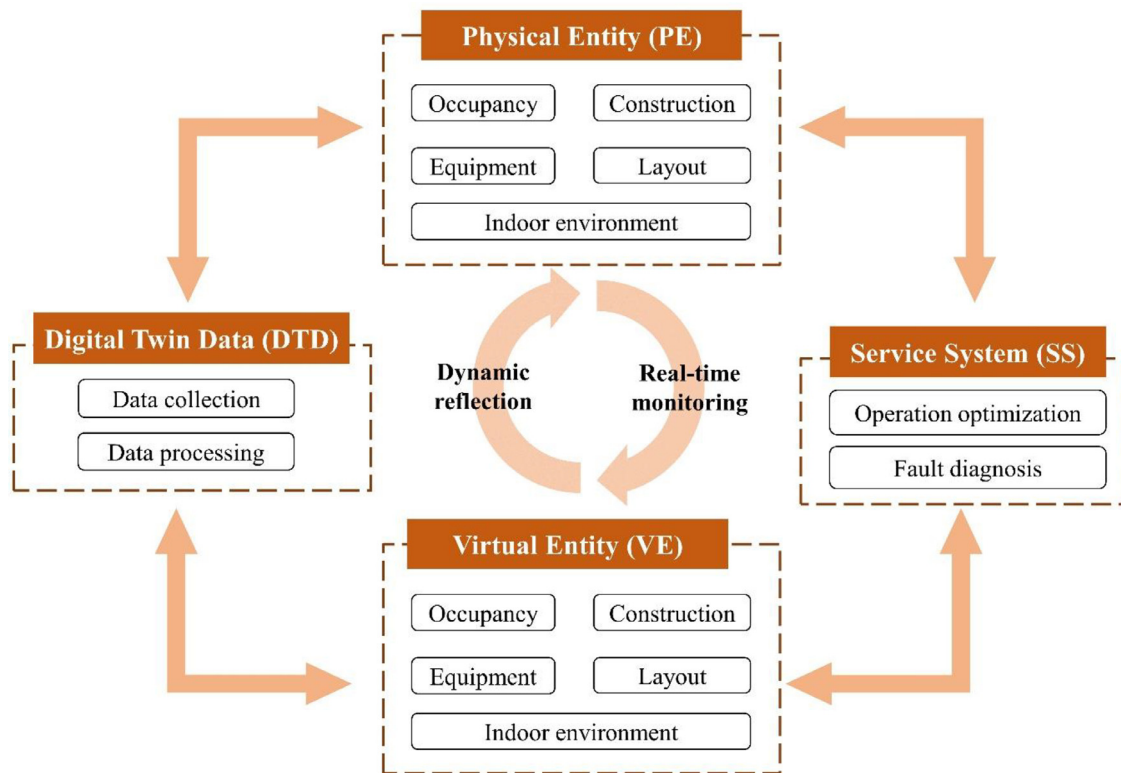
Physical Entity (PE)

Occupancy
Construction
Equipment
Layout
Indoor environment

Digital Twin Data (DTD)

Data collection
Data processing

Dynamic reflection

Real-time monitoring

Service System (SS)

Operation optimization
Fault diagnosis

Virtual Entity (VE)

Occupancy
Construction
Equipment
Layout
Indoor environment